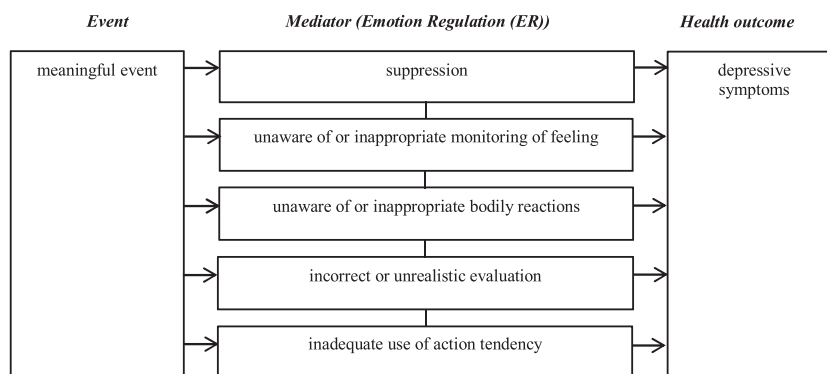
Event

Mediator (Emotion Regulation (ER))

Health outcome

meaningful event

suppression

depressive symptoms

unaware of or inappropriate monitoring of feeling

unaware of or inappropriate bodily reactions

incorrect or unrealistic evaluation

inadequate use of action tendency